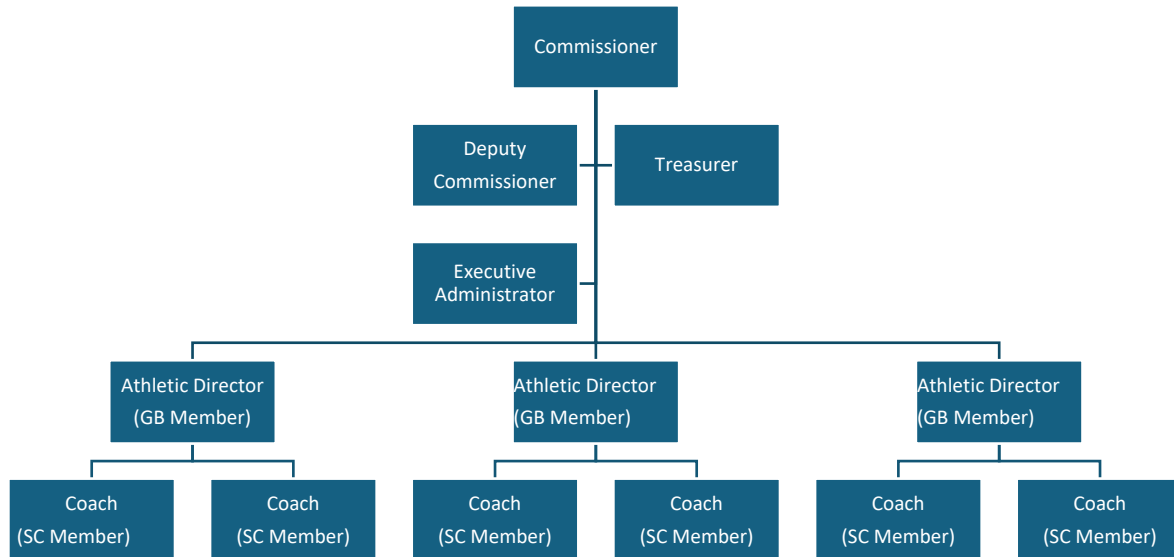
Commissioner

Deputy Commissioner

Treasurer

Executive Administrator

Athletic Director (GB Member)

Athletic Director (GB Member)

Athletic Director (GB Member)

Coach (SC Member)

Coach (SC Member)

Coach (SC Member)

Coach (SC Member)

Coach (SC Member)

Coach (SC Member)